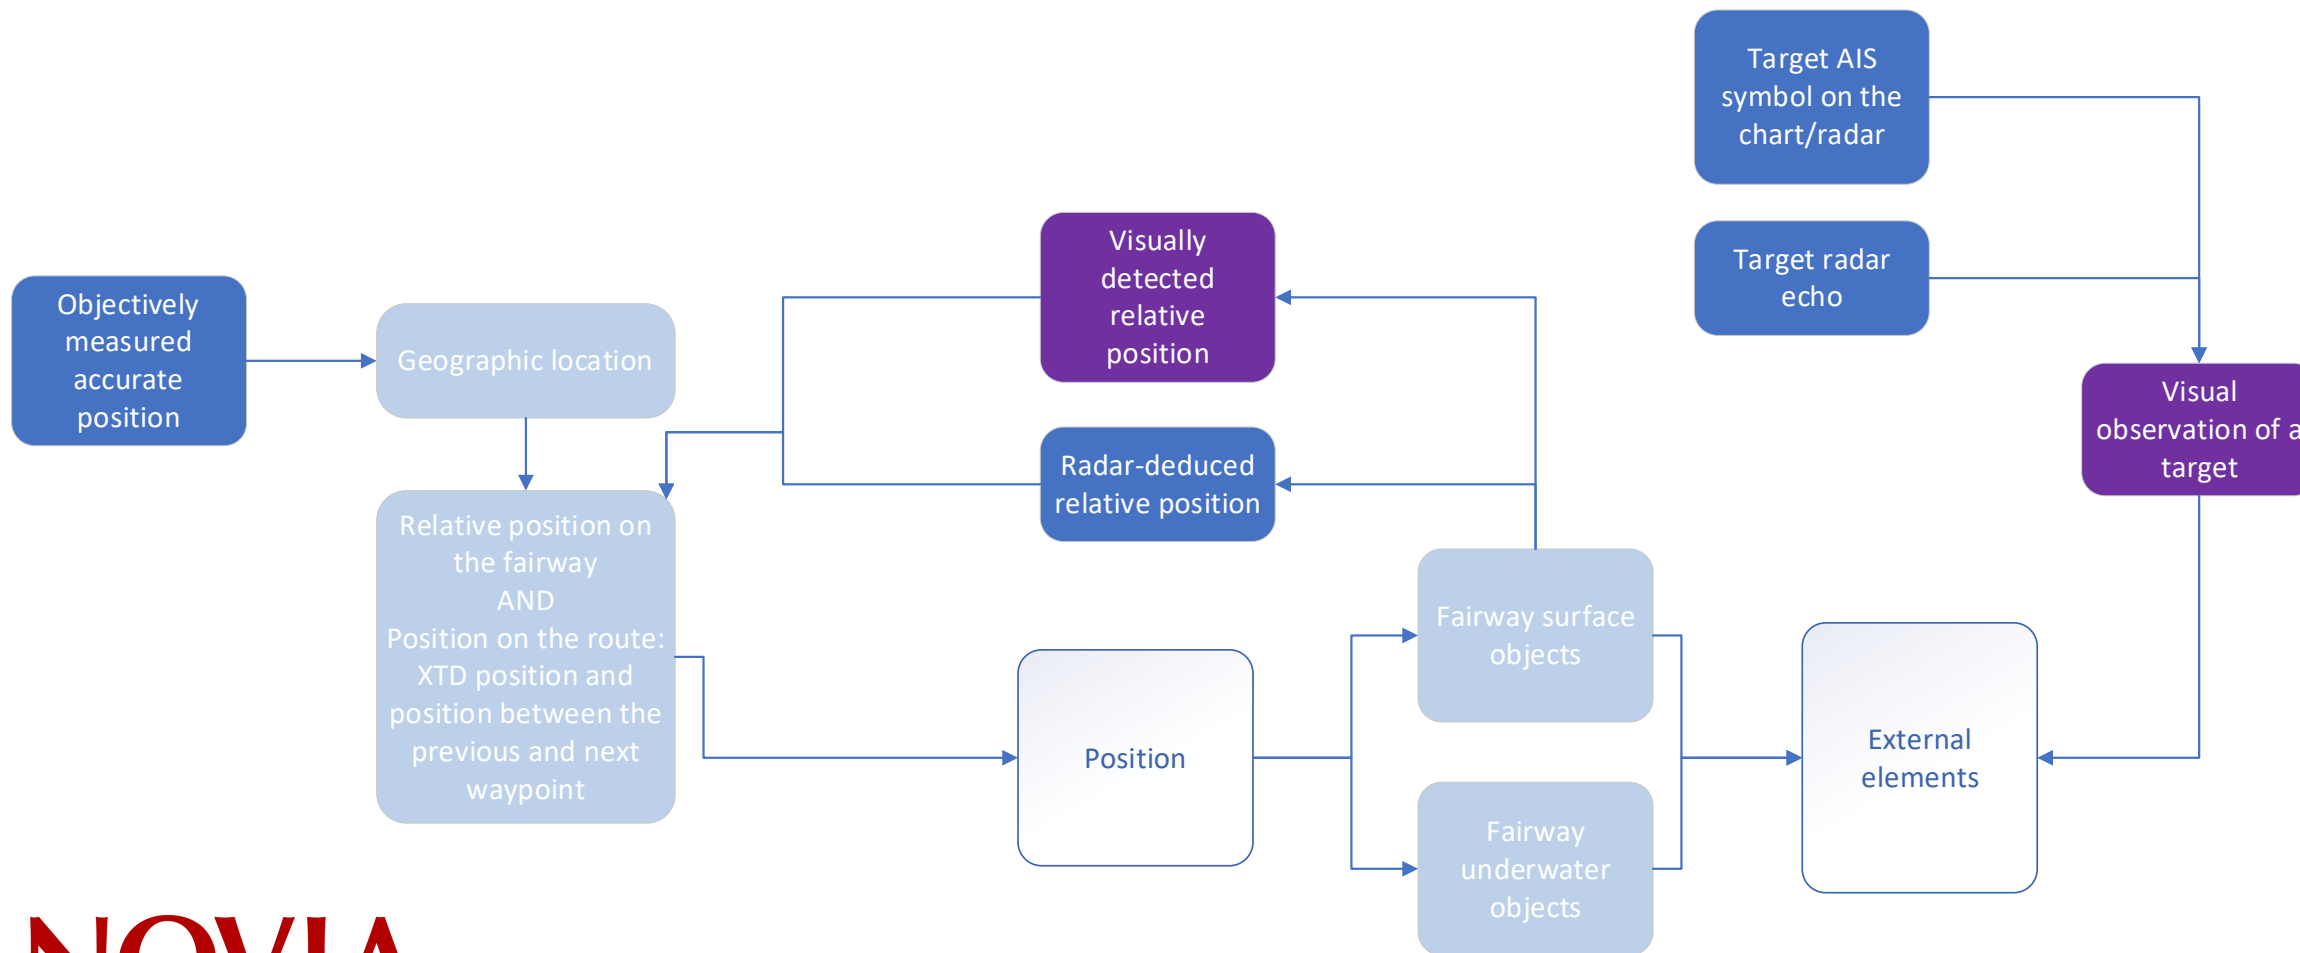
Target AIS symbol on the chart/radar

Target radar echo

Visually detected relative position

Objectively measured accurate position

Geographic location

Visual observation of a target

Radar-deduced relative position

Relative position on the fairway
AND
Position on the route: XTD position and position between the previous and next waypoint

Fairway surface objects

Position

External elements

Fairway underwater objects

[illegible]